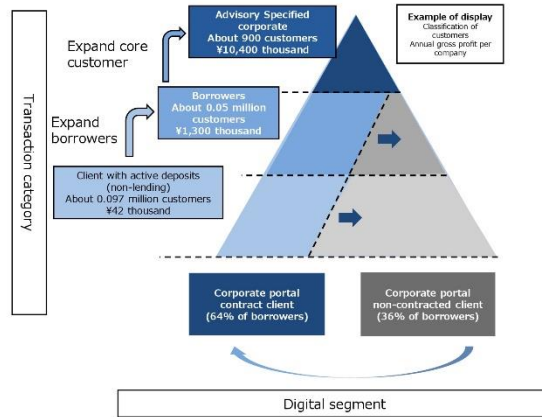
Transaction category

Expand core customer

Expand borrowers

Advisory Specified corporate
About 900 customers
¥10,400 thousand

Example of display
Classification of customers
Annual gross profit per company

Borrowers
About 0.05 million customers
¥1,300 thousand

Client with active deposits (non-lending)
About 0.097 million customers
¥42 thousand

Corporate portal contract client
(64% of borrowers)

Corporate portal non-contracted client
(36% of borrowers)

Digital segment